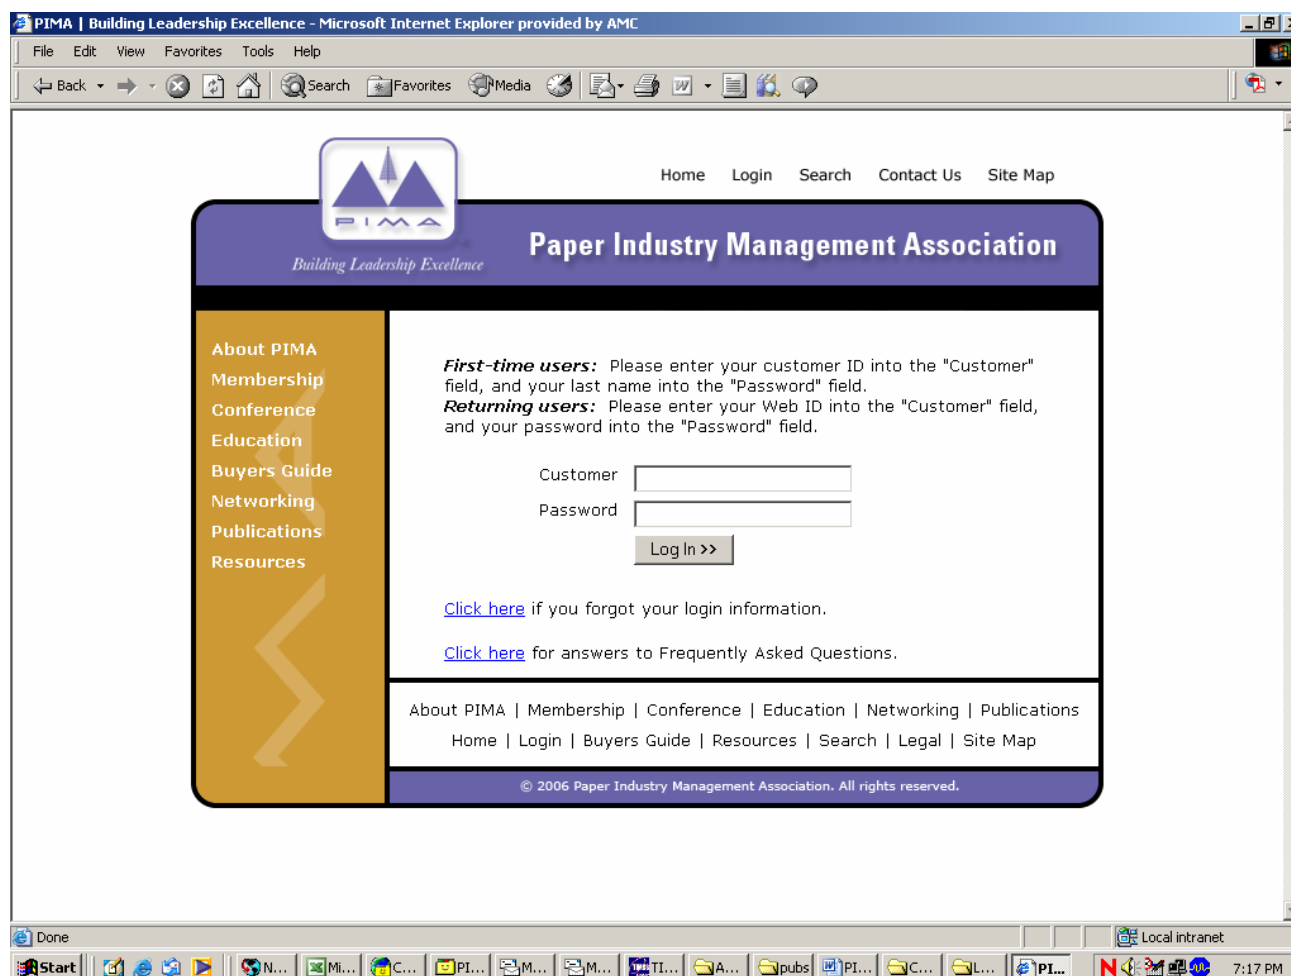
PIMA | Building Leadership Excellence - Microsoft Internet Explorer provided by AMC

File Edit View Favorites Tools Help

Back Search Favorites Media

PIMA
Building Leadership Excellence

Home Login Search Contact Us Site Map

Paper Industry Management Association

About PIMA
Membership
Conference
Education
Buyers Guide
Networking
Publications
Resources

First-time users: Please enter your customer ID into the "Customer" field, and your last name into the "Password" field.
Returning users: Please enter your Web ID into the "Customer" field, and your password into the "Password" field.

Customer
Password
Log In >>

Click here if you forgot your login information.

Click here for answers to Frequently Asked Questions.

About PIMA | Membership | Conference | Education | Networking | Publications
Home | Login | Buyers Guide | Resources | Search | Legal | Site Map

© 2006 Paper Industry Management Association. All rights reserved.

Done
Local intranet

Start N... Mi... C... PI... M... M... TI... A... pubs PI... C... L... PI... 7:17 PM